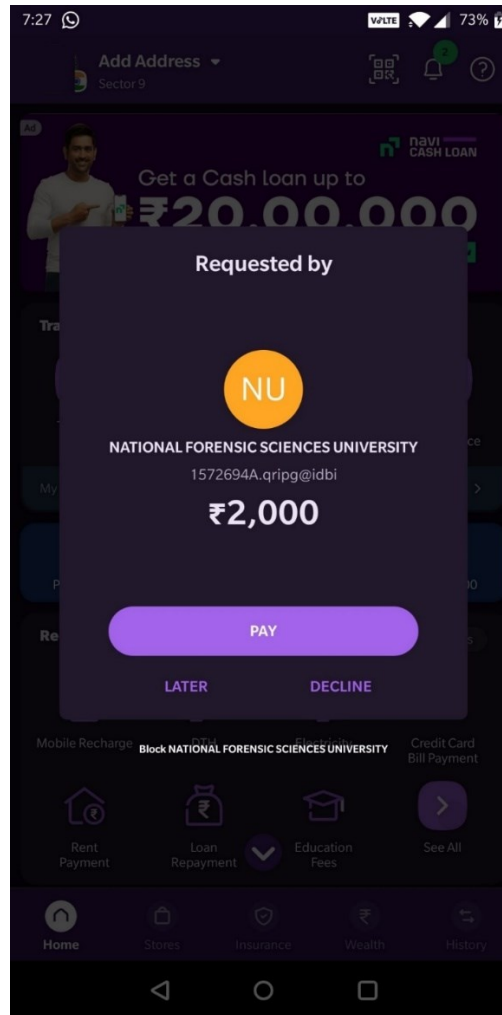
7:27 VoLTE 73%

Add Address
Sector 9

2

Ad
navi CASH LOAN
Get a Cash loan up to
₹20,00,000

Requested by

NU

NATIONAL FORENSIC SCIENCES UNIVERSITY
1572694A.qripg@idbi
₹2,000

PAY

LATER DECLINE

Mobile Recharge DTH Electricity Credit Card Bill Payment
Block NATIONAL FORENSIC SCIENCES UNIVERSITY

Rent Payment
Loan Repayment
Education Fees
See All

Home Stores Insurance Wealth History